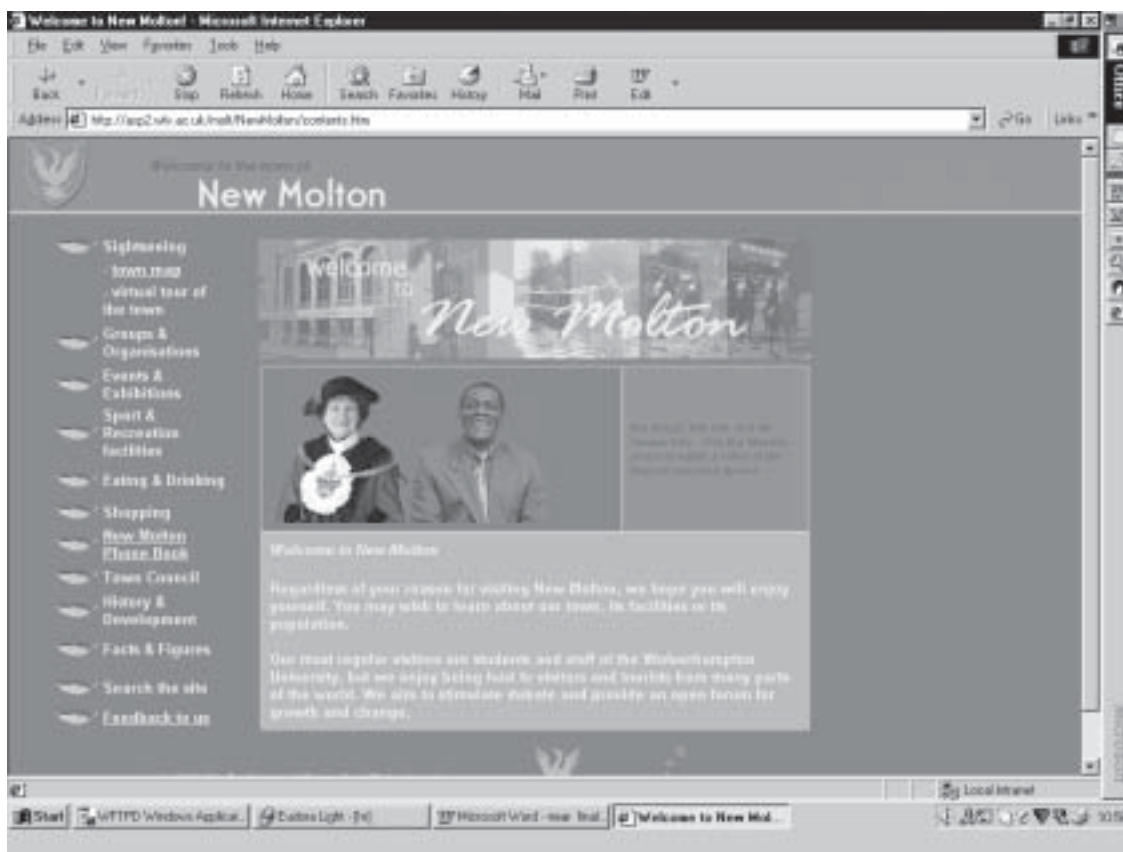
Welcome to New Molton! - Microsoft Internet Explorer

File Edit View Favorites Tools Help

Back Forward Stop Refresh Home Search Favorites History Mail Print Edit

Address http://asp2.wlv.ac.uk/malt/NewMolton/contents.htm

Go Links

Welcome to the town of
New Molton

Sightseeing
- town map
- virtual tour of the town
Groups & Organisations
Events & Exhibitions
Sport & Recreation facilities
Eating & Drinking
Shopping
New Molton Phone Book
Town Council
History & Development
Facts & Figures
Search the site
Feedback to us

Welcome to
New Molton

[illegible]

Welcome to New Molton

Regardless of your reason for visiting New Molton, we hope you will enjoy yourself. You may wish to learn about our town, its facilities or its population.

Our most regular visitors are students and staff of the Wolverhampton University, but we enjoy being host to visitors and tourists from many parts of the world. We aim to stimulate debate and provide an open forum for growth and change.

Local intranet

Start | WFTPD Windows Applicat... | Eudora Light - [In] | Microsoft Word - mar final... | Welcome to New Mol...

Office